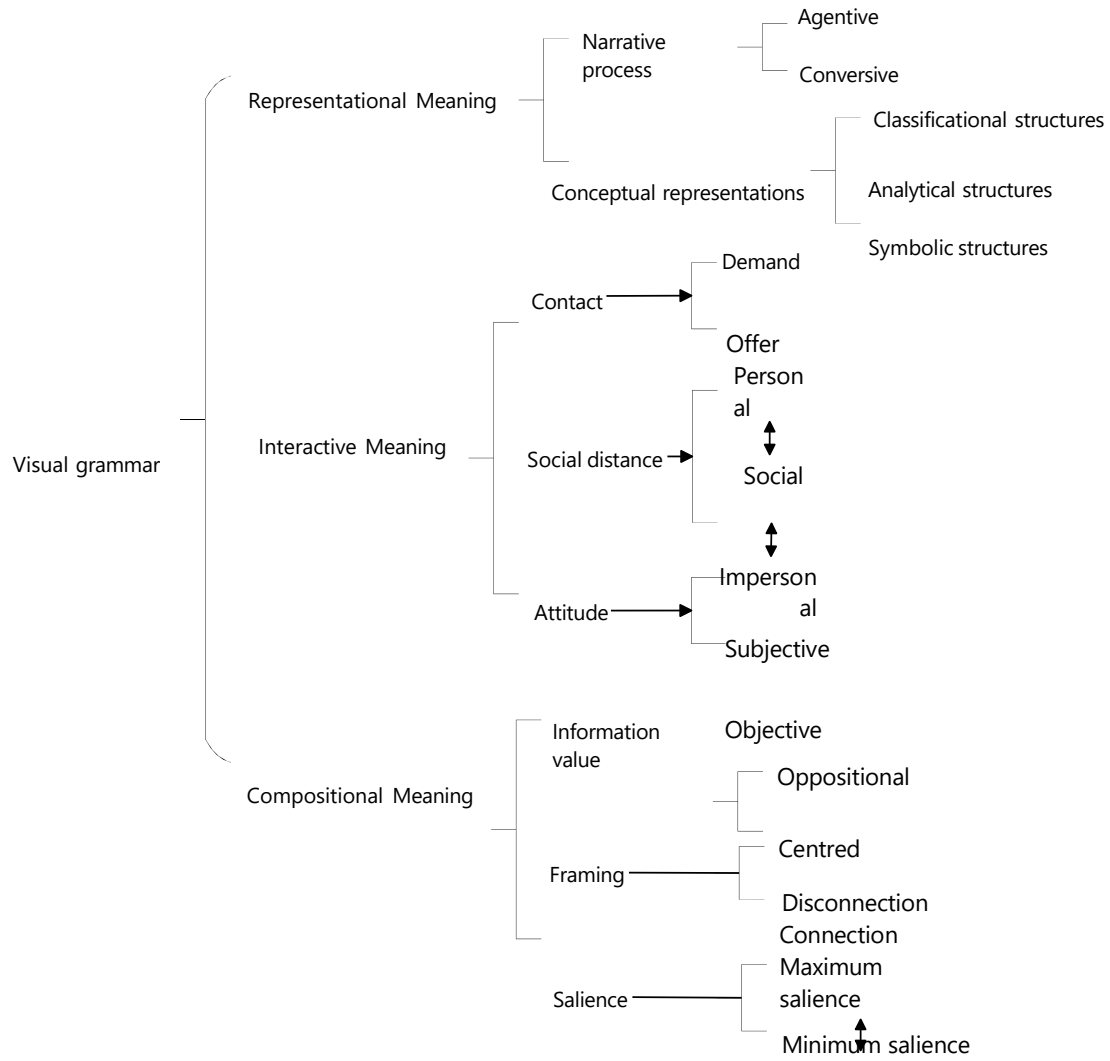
Visual grammar

Representational Meaning

Narrative process

Agentive

Conversive

Conceptual representations

Classificational structures

Analytical structures

Symbolic structures

Interactive Meaning

Contact

Demand

Offer

Social distance

Personal

Social

Impersonal

Attitude

Subjective

Objective

Compositional Meaning

Information value

Oppositional

Centred

Framing

Disconnection

Connection

Salience

Maximum salience

Minimum salience